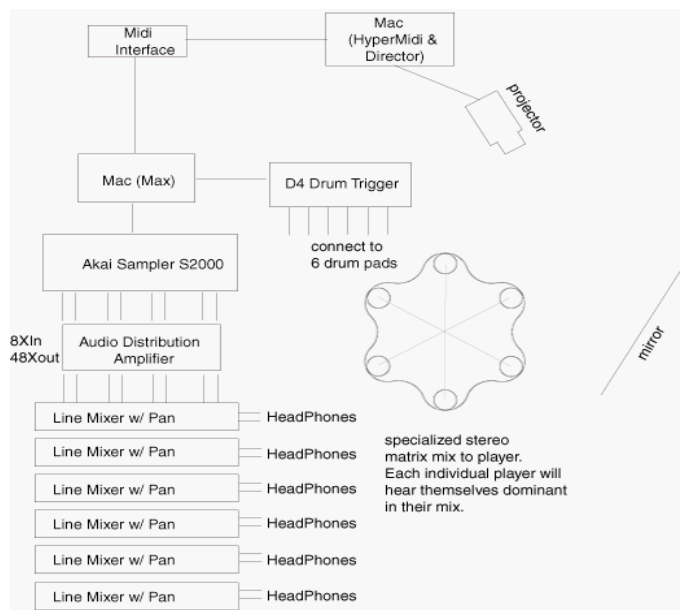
Midi Interface

Mac (HyperMidi & Director)

projector

Mac (Max)

D4 Drum Trigger

connect to 6 drum pads

Akai Sampler S2000

8XIn 48Xout

Audio Distribution Amplifier

mirror

Line Mixer w/ Pan
HeadPhones

Line Mixer w/ Pan
HeadPhones

Line Mixer w/ Pan
HeadPhones

Line Mixer w/ Pan
HeadPhones

Line Mixer w/ Pan
HeadPhones

Line Mixer w/ Pan
HeadPhones

specialized stereo matrix mix to player. Each individual player will hear themselves dominant in their mix.